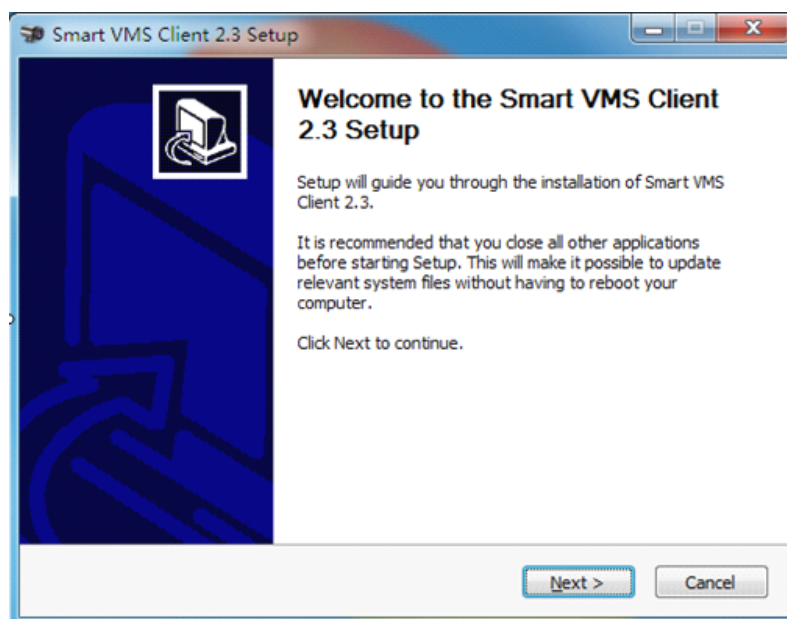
Smart VMS Client 2.3 Setup

Welcome to the Smart VMS Client 2.3 Setup

Setup will guide you through the installation of Smart VMS Client 2.3.

It is recommended that you close all other applications before starting Setup. This will make it possible to update relevant system files without having to reboot your computer.

Click Next to continue.

Next >
Cancel